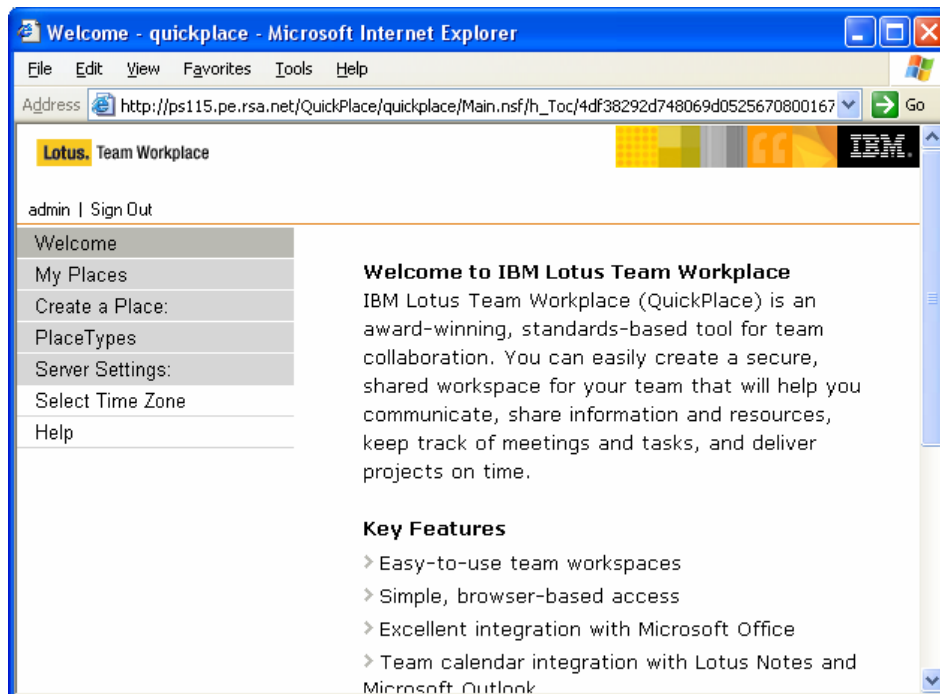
Welcome - quickplace - Microsoft Internet Explorer

File Edit View Favorites Tools Help

Address http://ps115.pe.rsa.net/QuickPlace/quickplace/Main.nsf/h_Toc/4df38292d748069d0525670800167 Go

Lotus. Team Workplace

IBM.

admin | Sign Out

Welcome
My Places
Create a Place:
PlaceTypes
Server Settings:
Select Time Zone
Help

Welcome to IBM Lotus Team Workplace
IBM Lotus Team Workplace (QuickPlace) is an award-winning, standards-based tool for team collaboration. You can easily create a secure, shared workspace for your team that will help you communicate, share information and resources, keep track of meetings and tasks, and deliver projects on time.

Key Features
Easy-to-use team workspaces
Simple, browser-based access
Excellent integration with Microsoft Office
Team calendar integration with Lotus Notes and Microsoft Outlook